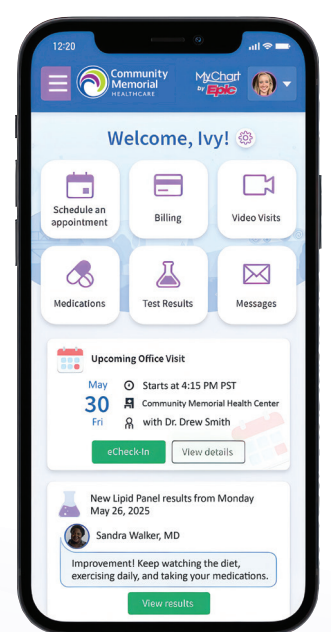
12:20

Community Memorial HEALTHCARE

MyChart by Epic

Welcome, Ivy!

Schedule an appointment

Billing

Video Visits

Medications

Test Results

Messages

Upcoming Office Visit

May 30 Fri

Starts at 4:15 PM PST

Community Memorial Health Center

with Dr. Drew Smith

eCheck-In

View details

New Lipid Panel results from Monday May 26, 2025

Sandra Walker, MD

Improvement! Keep watching the diet, exercising daily, and taking your medications.

View results